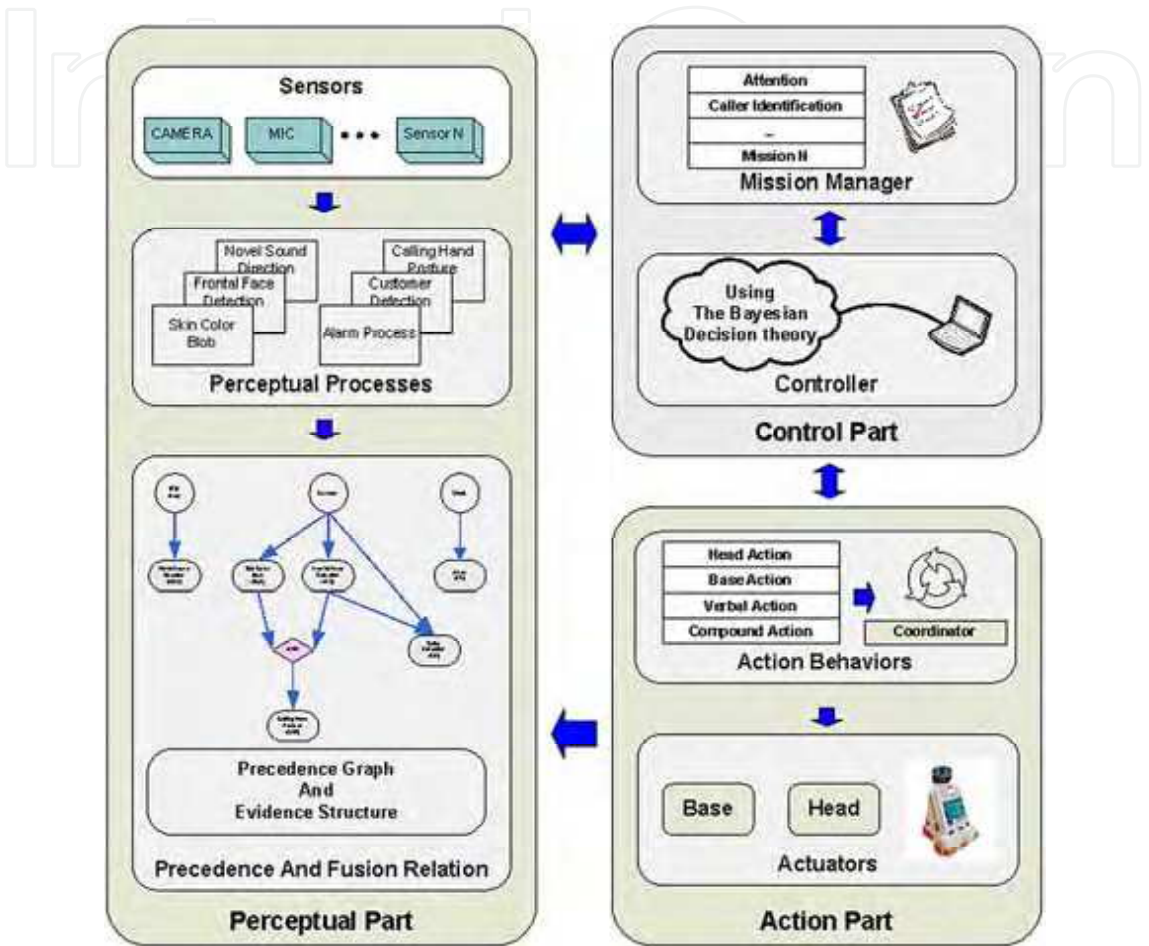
Sensors

CAMERA

MIC

• • •

Sensor N

Novel Sound Direction

Frontal Face Detection

Skin Color Blob

Calling Hand Posture

Customer Detection

Alarm Process

Perceptual Processes

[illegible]

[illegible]

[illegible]

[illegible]

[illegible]

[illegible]

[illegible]

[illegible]

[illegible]

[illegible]

Precedence Graph And Evidence Structure

Precedence And Fusion Relation

Perceptual Part

Attention

Caller Identification

...

Mission N

Mission Manager

Using The Bayesian Decision theory

Controller

Control Part

Head Action

Base Action

Verbal Action

Compound Action

Coordinator

Action Behaviors

Base

Head

Actuators

Action Part